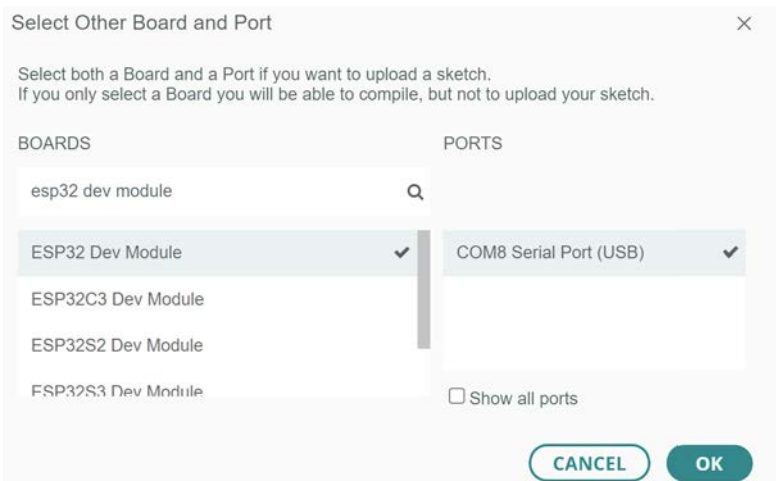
Select Other Board and Port

×

Select both a Board and a Port if you want to upload a sketch.
If you only select a Board you will be able to compile, but not to upload your sketch.

BOARDS

PORTS

esp32 dev module

ESP32 Dev Module

ESP32C3 Dev Module

ESP32S2 Dev Module

ESP32S3 Dev Module

COM8 Serial Port (USB)

Show all ports

CANCEL

OK